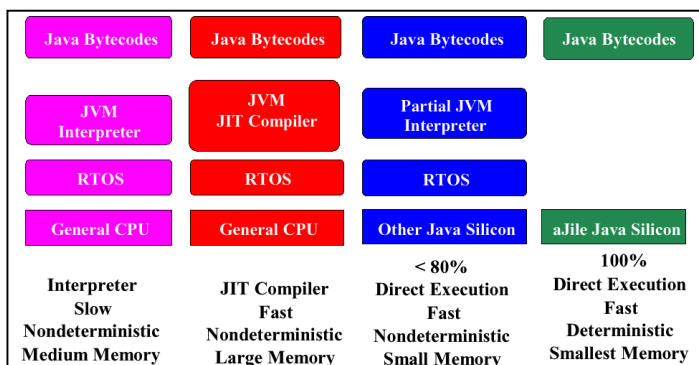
Java Bytecodes

JVM Interpreter

RTOS

General CPU

Interpreter
Slow
Nondeterministic
Medium Memory

Java Bytecodes

JVM JIT Compiler

RTOS

General CPU

JIT Compiler
Fast
Nondeterministic
Large Memory

Java Bytecodes

Partial JVM Interpreter

RTOS

Other Java Silicon

< 80%
Direct Execution
Fast
Nondeterministic
Small Memory

Java Bytecodes

aJile Java Silicon

100%
Direct Execution
Fast
Deterministic
Smallest Memory